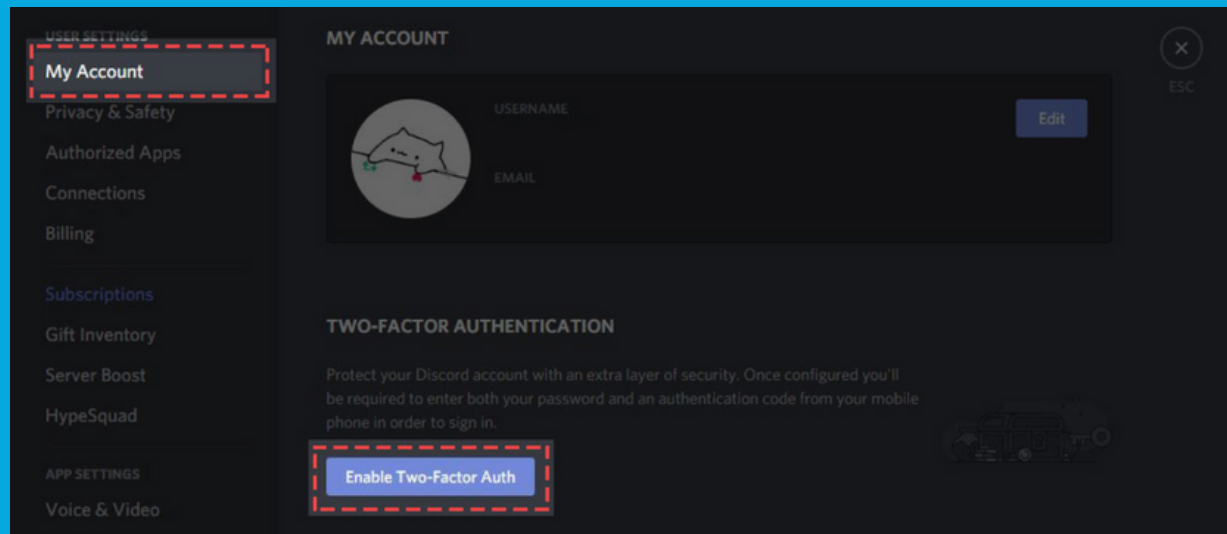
USER SETTINGS
My Account
Privacy & Safety
Authorized Apps
Connections
Billing
Subscriptions
Gift Inventory
Server Boost
HypeSquad
APP SETTINGS
Voice & Video

MY ACCOUNT

USERNAME
EMAIL
Edit

ESC

TWO-FACTOR AUTHENTICATION

Protect your Discord account with an extra layer of security. Once configured you'll be required to enter both your password and an authentication code from your mobile phone in order to sign in.

Enable Two-Factor Auth